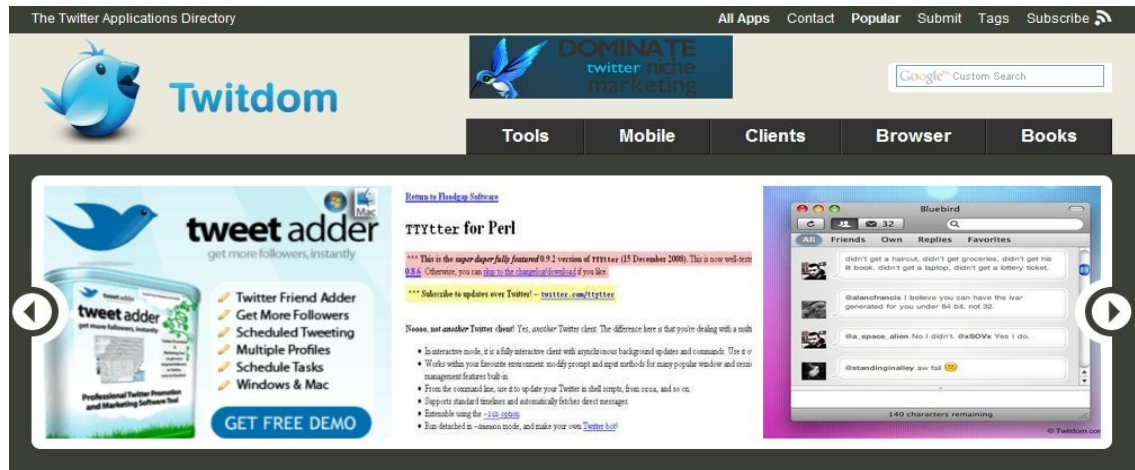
The Twitter Applications Directory

All Apps Contact Popular Submit Tags Subscribe

Twitdom

DOMINATE twitter niche marketing

Google™ Custom Search

Tools Mobile Clients Browser Books

Mac

tweet adder

get more followers,instantly

tweet adder

get more followers, instantly

Professional Twitter Promotion and Marketing Software Tool

Twitter Friend Adder
Get More Followers
Scheduled Tweeting
Multiple Profiles
Schedule Tasks
Windows & Mac

GET FREE DEMO

Return to Floodgap Software

TTYtter for Perl

*** This is the super duper fully featured 0.9.2 version of TTYtter (15 December 2008). This is now well-teste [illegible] 0.8.6. Otherwise, you can skip to the changelog/download if you like.

*** Subscribe to updates over Twitter! -- twitter.com/ttytter

Noooo, not another Twitter client! Yes, another Twitter client. The difference here is that you're dealing with a multi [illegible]

- In interactive mode, it is a fully interactive client with asynchronous background updates and commands. Use it o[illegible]
- Works within your favourite environment: modify prompt and input methods for many popular window and sessi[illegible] management features built-in.
- From the command line, use it to update your Twitter in shell scripts, from cron, and so on.
- Supports standard timelines and automatically fetches direct messages.
- Extensible using the -lib option
- Run detached in -daemon mode, and make your own Twitter bot!

Bluebird

32

All Friends Own Replies Favorites

didn't get a haircut, didn't get groceries, didn't get his lit book, didn't get a laptop, didn't get a lottery ticket.

@alancfrancis I believe you can have the ivar generated for you under 64 bit, not 32.

@a_space_alien No I didn't. 0xSOVx Yes I do.

@standinginalley aw fail

140 characters remaining

© Twitdom.com